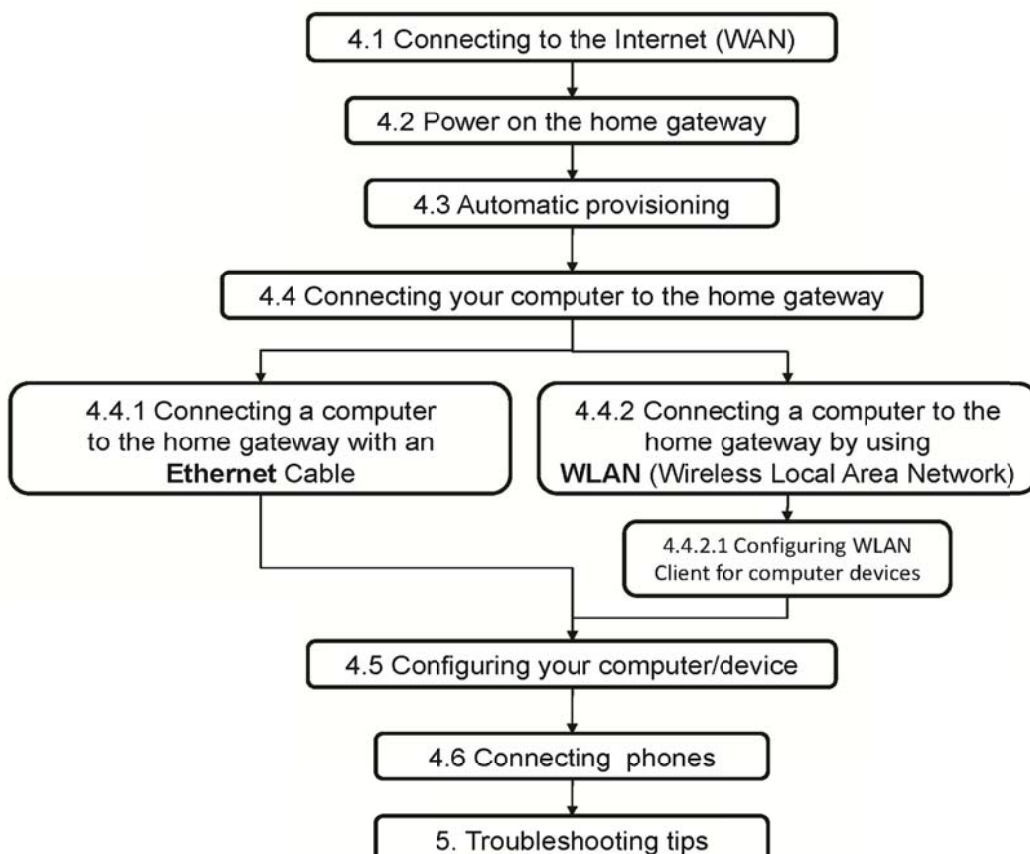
4.1 Connecting to the Internet (WAN)

4.2 Power on the home gateway

4.3 Automatic provisioning

4.4 Connecting your computer to the home gateway

4.4.1 Connecting a computer to the home gateway with an **Ethernet** Cable

4.4.2 Connecting a computer to the home gateway by using **WLAN** (Wireless Local Area Network)

4.4.2.1 Configuring WLAN Client for computer devices

4.5 Configuring your computer/device

4.6 Connecting phones

5. Troubleshooting tips